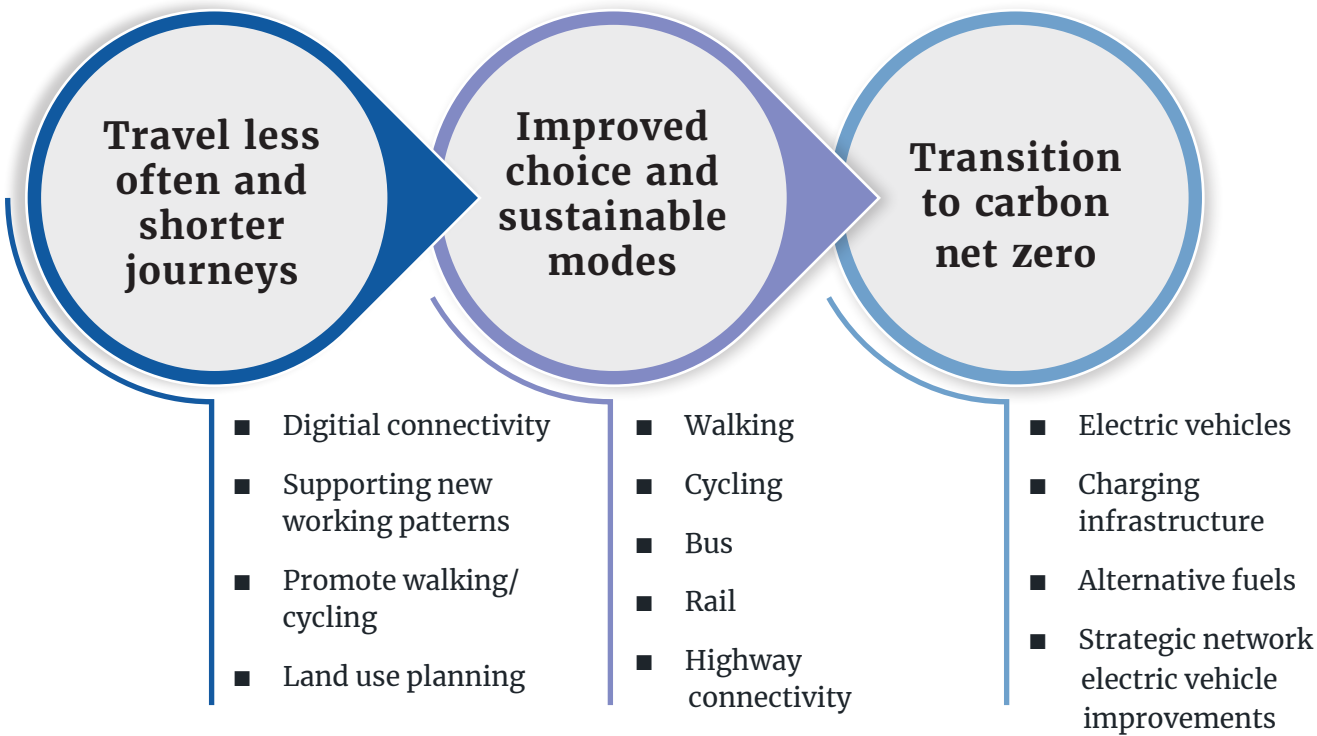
Travel less often and shorter journeys

Improved choice and sustainable modes

Transition to carbon net zero

■ Digitial connectivity

■ Supporting new working patterns

■ Promote walking/ cycling

■ Land use planning

■ Walking

■ Cycling

■ Bus

■ Rail

■ Highway connectivity

■ Electric vehicles

■ Charging infrastructure

■ Alternative fuels

■ Strategic network electric vehicle improvements